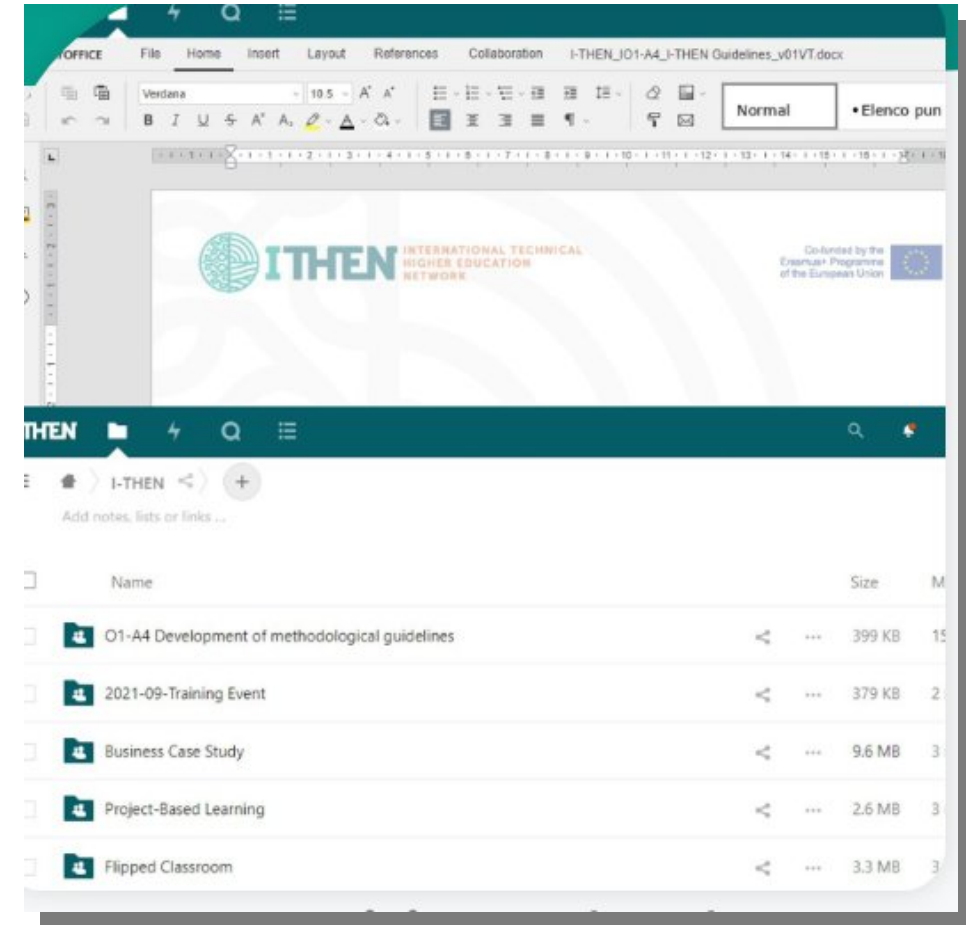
OFFICE File Home Insert Layout References Collaboration I-THEN_IO1-A4_I-THEN Guidelines_v01VT.docx

Verdana 10.5 Normal •Elenco pun

ITHEN INTERNATIONAL TECHNICAL HIGHER EDUCATION NETWORK

Co-funded by the Erasmus+ Programme of the European Union

THEN

I-THEN

Add notes, lists or links ...

| Name | Size | M |
|---|---|---|
| O1-A4 Development of methodological guidelines | 399 KB | 15 |
| 2021-09-Training Event | 379 KB | 2 |
| Business Case Study | 9.6 MB | 3 |
| Project-Based Learning | 2.6 MB | 3 |
| Flipped Classroom | 3.3 MB | 3 |